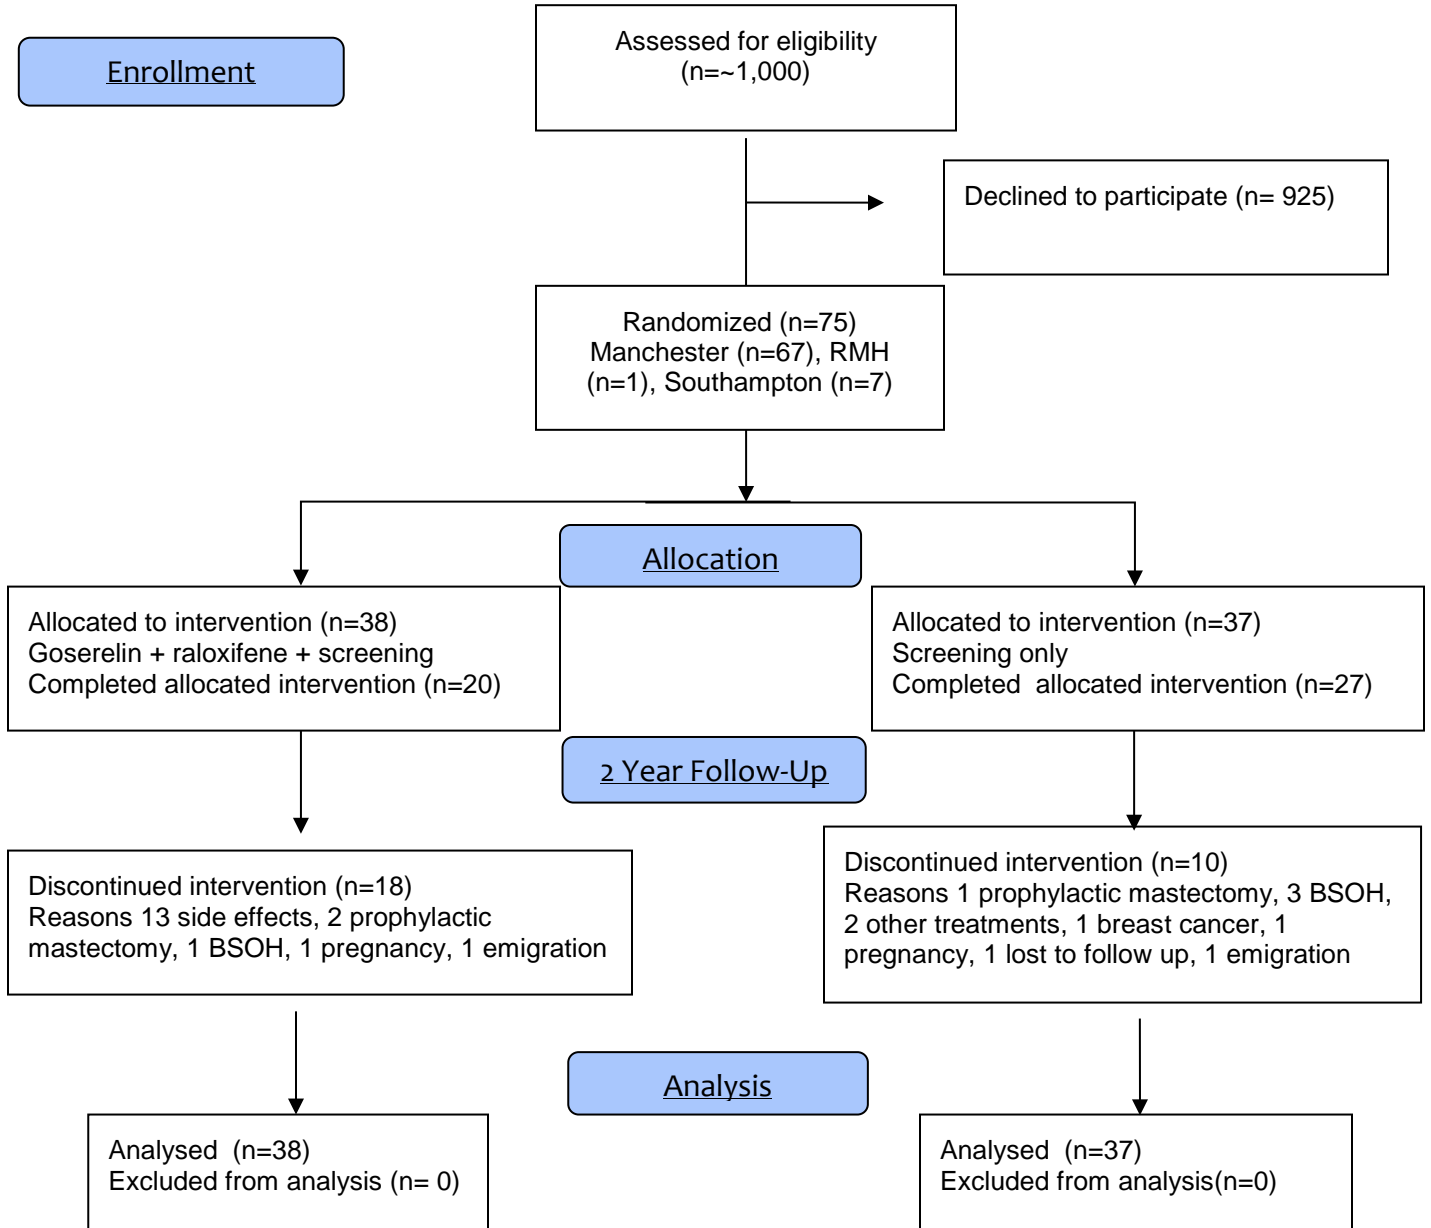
Enrollment

Assessed for eligibility
(n=~1,000)

Declined to participate (n= 925)

Randomized (n=75)
Manchester (n=67), RMH (n=1), Southampton (n=7)

Allocation

Allocated to intervention (n=38)
Goserelin + raloxifene + screening
Completed allocated intervention (n=20)

Allocated to intervention (n=37)
Screening only
Completed allocated intervention (n=27)

2 Year Follow-Up

Discontinued intervention (n=18)
Reasons 13 side effects, 2 prophylactic mastectomy, 1 BSOH, 1 pregnancy, 1 emigration

Discontinued intervention (n=10)
Reasons 1 prophylactic mastectomy, 3 BSOH, 2 other treatments, 1 breast cancer, 1 pregnancy, 1 lost to follow up, 1 emigration

Analysis

Analysed (n=38)
Excluded from analysis (n= 0)

Analysed (n=37)
Excluded from analysis(n=0)